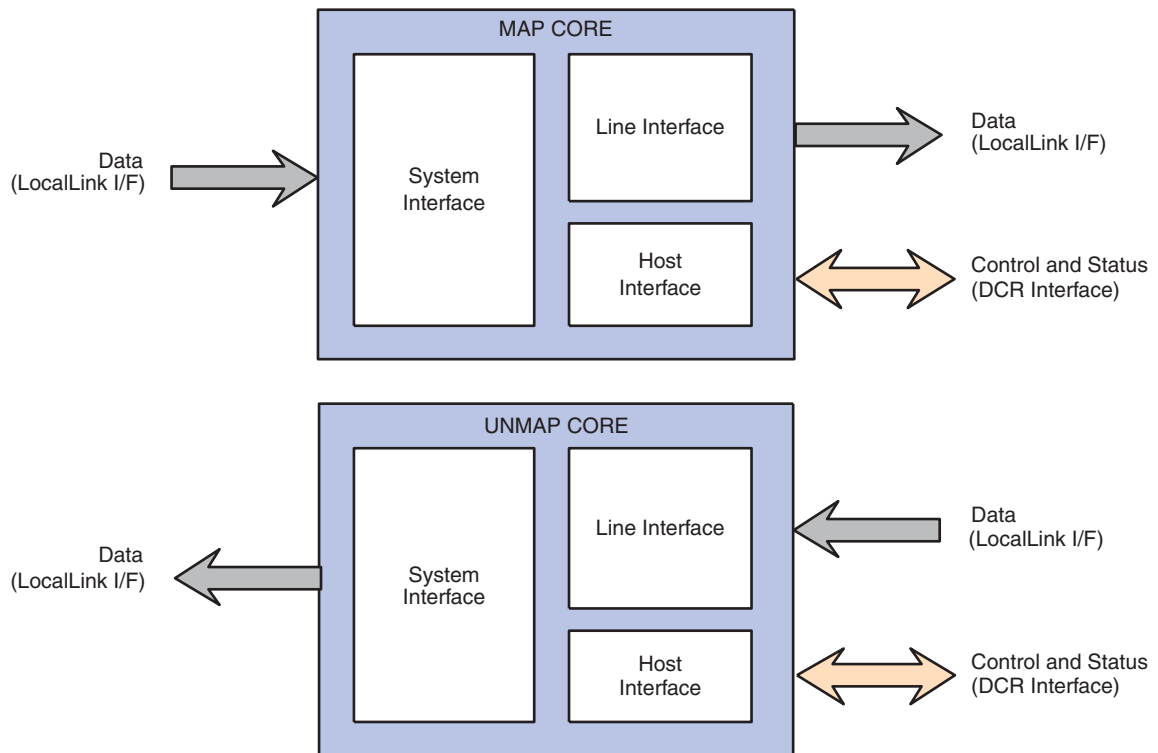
MAP CORE

Data
(LocalLink I/F)

System Interface

Line Interface

Host Interface

Data
(LocalLink I/F)

Control and Status
(DCR Interface)

UNMAP CORE

Data
(LocalLink I/F)

System Interface

Line Interface

Host Interface

Data
(LocalLink I/F)

Control and Status
(DCR Interface)